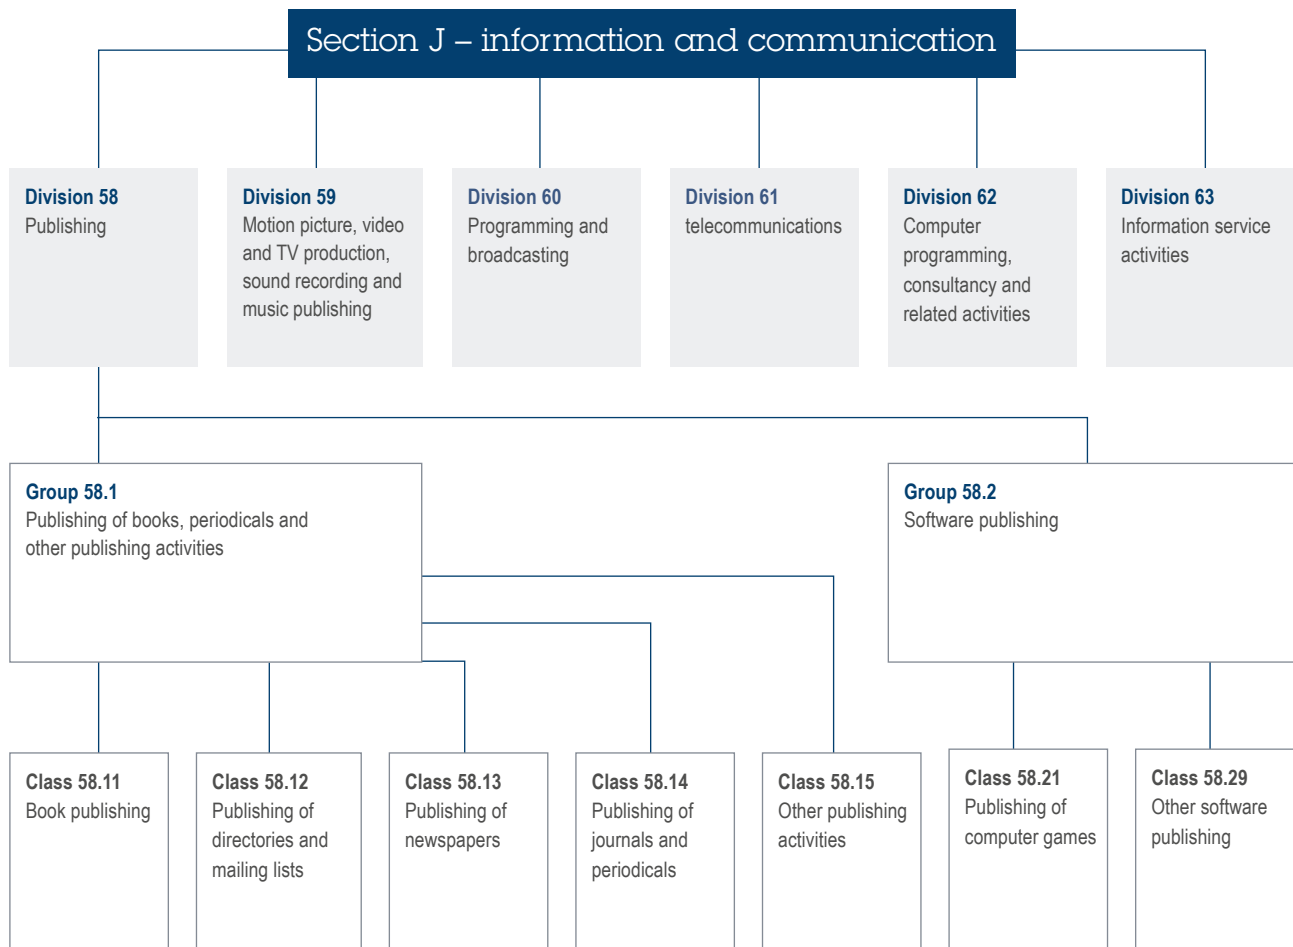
Section J – information and communication

Division 58
Publishing

Division 59
Motion picture, video and TV production, sound recording and music publishing

Division 60
Programming and broadcasting

Division 61
telecommunications

Division 62
Computer programming, consultancy and related activities

Division 63
Information service activities

Group 58.1
Publishing of books, periodicals and other publishing activities

Group 58.2
Software publishing

Class 58.11
Book publishing

Class 58.12
Publishing of directories and mailing lists

Class 58.13
Publishing of newspapers

Class 58.14
Publishing of journals and periodicals

Class 58.15
Other publishing activities

Class 58.21
Publishing of computer games

Class 58.29
Other software publishing